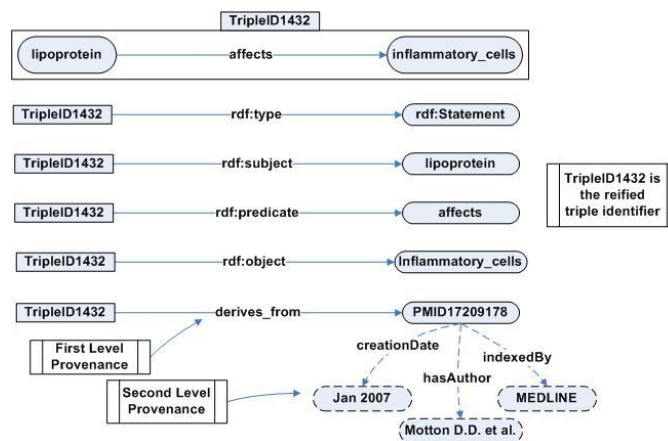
TripleID1432

lipoprotein affects inflammatory_cells

TripleID1432 rdf:type rdf:Statement

TripleID1432 rdf:subject lipoprotein

TripleID1432 rdf:predicate affects

TripleID1432 rdf:object Inflammatory_cells

TripleID1432 is the reified triple identifier

TripleID1432 derives_from PMID17209178

First Level Provenance

creationDate

indexedBy

hasAuthor

Second Level Provenance

Jan 2007

MEDLINE

Motton D.D. et al.